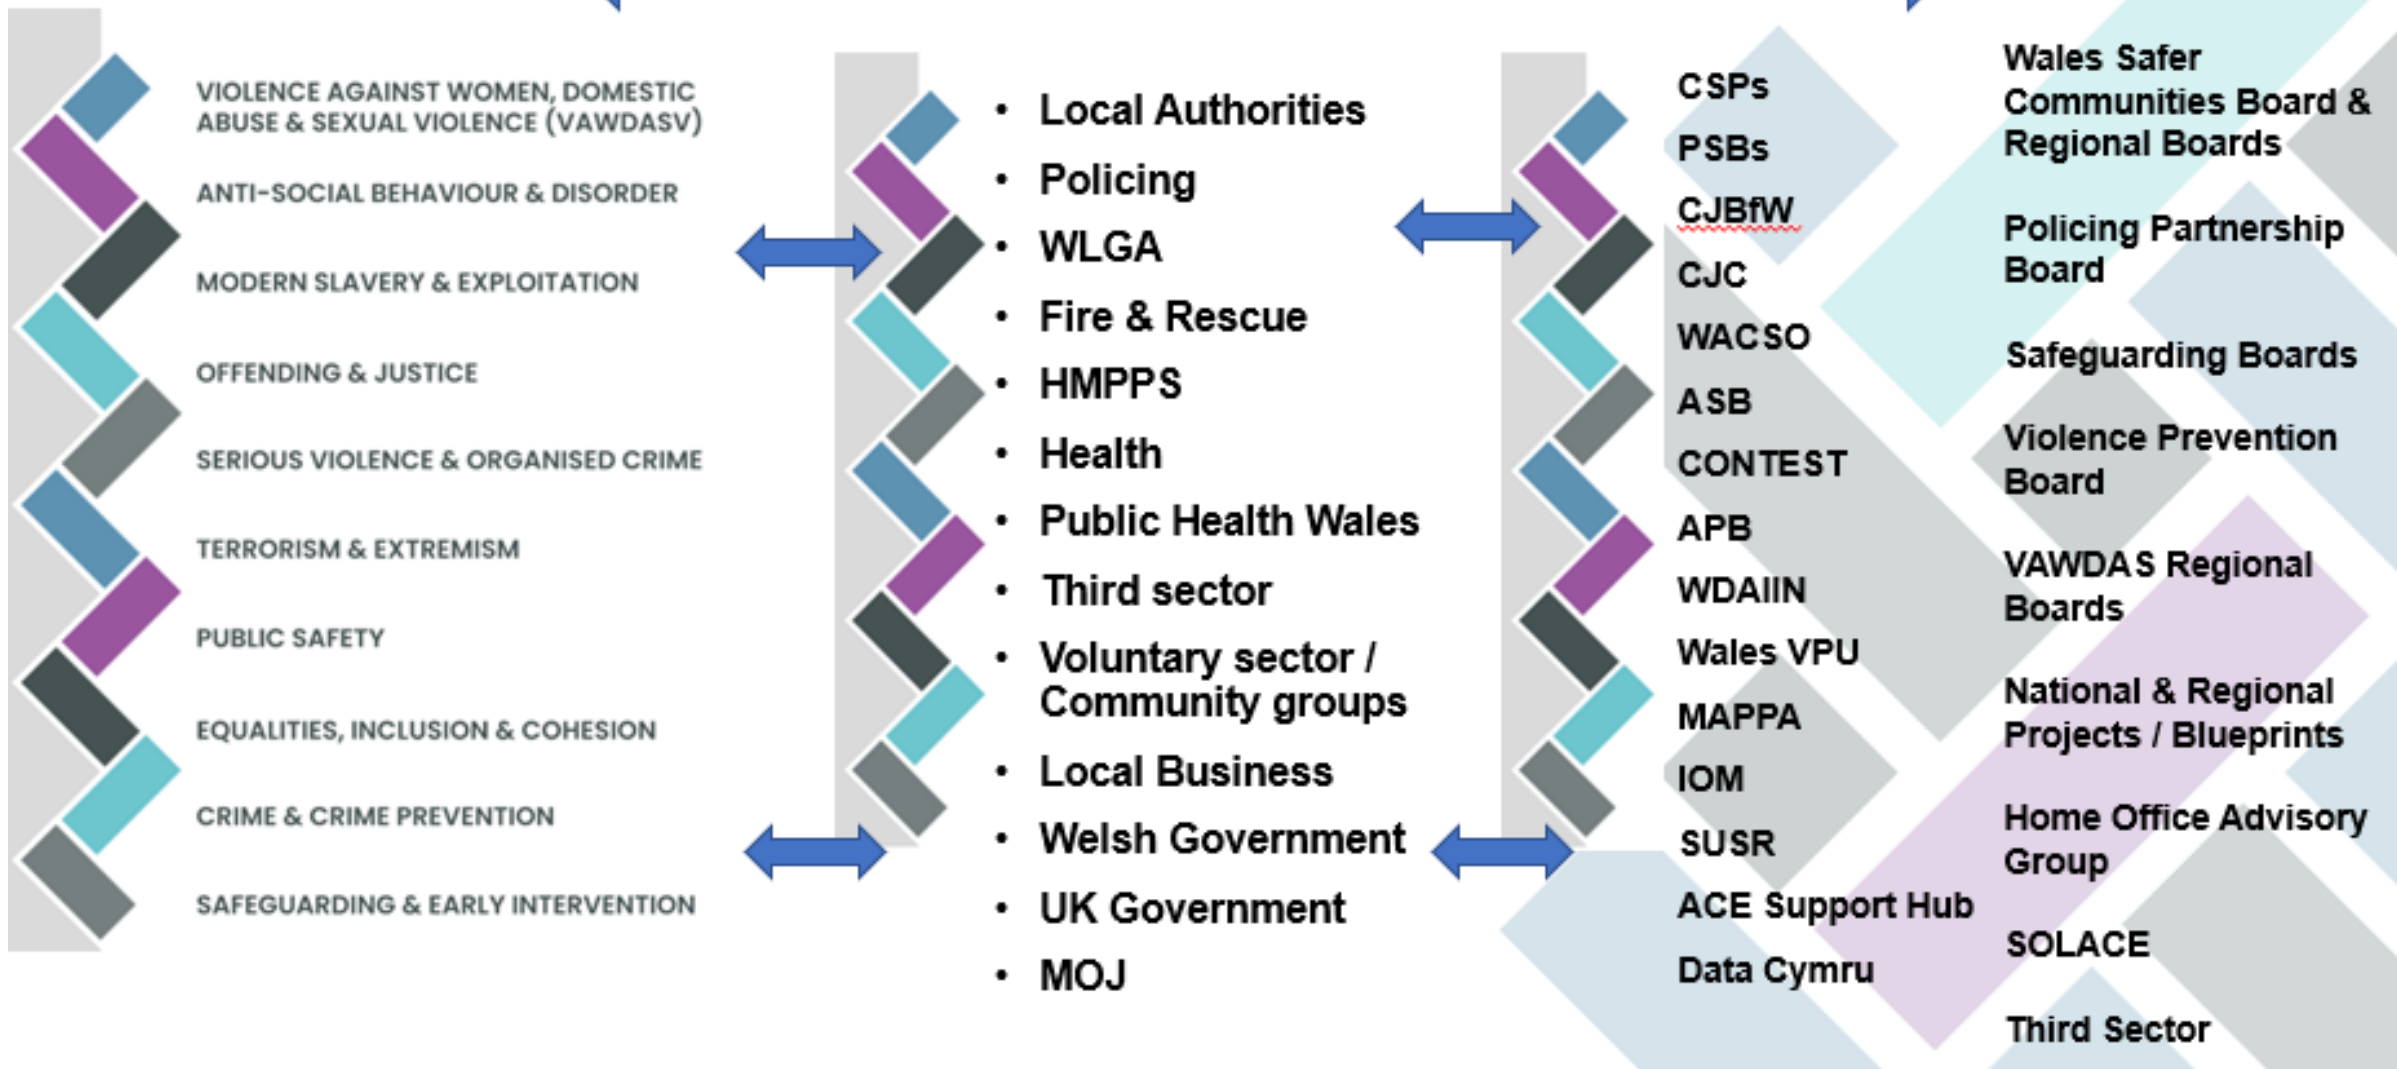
VIOLENCE AGAINST WOMEN, DOMESTIC ABUSE & SEXUAL VIOLENCE (VAWDASV)

ANTI-SOCIAL BEHAVIOUR & DISORDER

MODERN SLAVERY & EXPLOITATION

OFFENDING & JUSTICE

SERIOUS VIOLENCE & ORGANISED CRIME

TERRORISM & EXTREMISM

PUBLIC SAFETY

EQUALITIES, INCLUSION & COHESION

CRIME & CRIME PREVENTION

SAFEGUARDING & EARLY INTERVENTION

- Local Authorities
- Policing
- WLGA
- Fire & Rescue
- HMPPS
- Health
- Public Health Wales
- Third sector
- Voluntary sector / Community groups
- Local Business
- Welsh Government
- UK Government
- MOJ

CSPs
PSBs
CJBfW
CJC
WACSO
ASB
CONTEST
APB
WDAIIN
Wales VPU
MAPPA
IOM
SUSR
ACE Support Hub
Data Cymru

Wales Safer Communities Board & Regional Boards

Policing Partnership Board

Safeguarding Boards

Violence Prevention Board

VAWDAS Regional Boards

National & Regional Projects / Blueprints

Home Office Advisory Group

SOLACE

Third Sector